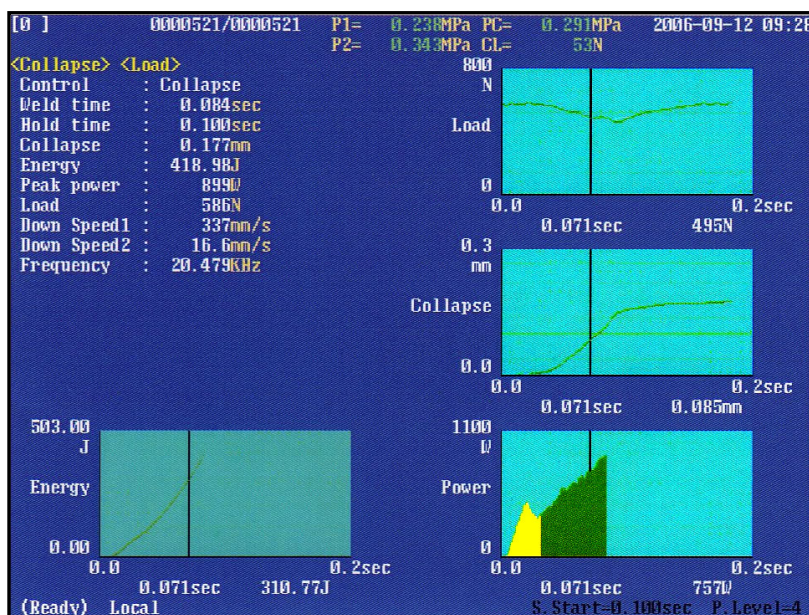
[0 ] 0000521/0000521 P1= 0.238MPa PC= 0.291MPa 2006-09-12 09:28
P2= 0.343MPa CL= 53N

<Collapse> <Load>
Control : Collapse
Weld time : 0.084sec
Hold time : 0.100sec
Collapse : 0.177mm
Energy : 418.98J
Peak power : 899W
Load : 586N
Down Speed1 : 337mm/s
Down Speed2 : 16.6mm/s
Frequency : 20.479KHz

800
N
Load
0
0.0 0.2sec
0.071sec 495N

0.3
mm
Collapse
0.0
0.0 0.2sec
0.071sec 0.085mm

503.00
J
Energy
0.00
0.0 0.2sec
0.071sec 310.77J

1100
W
Power
0
0.0 0.2sec
0.071sec 757W

(Ready) Local S.Start=0.100sec P.Level=4